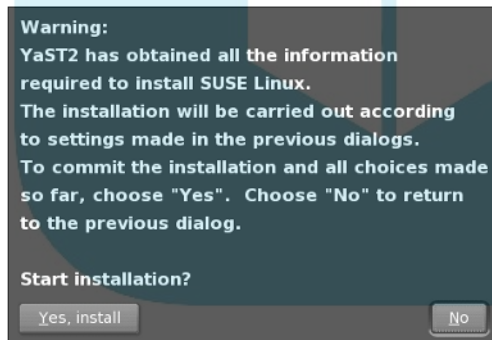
Warning:
YaST2 has obtained all the information required to install SUSE Linux.
The installation will be carried out according to settings made in the previous dialogs.
To commit the installation and all choices made so far, choose "Yes". Choose "No" to return to the previous dialog.

Start installation?

Yes, install

No